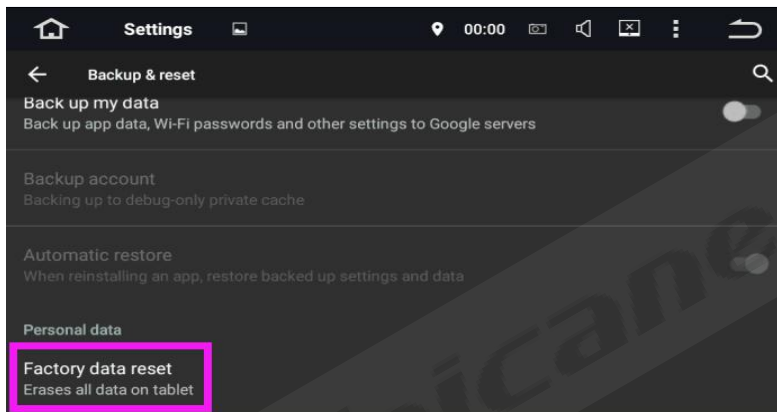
Settings 00:00

Backup & reset

Back up my data
Back up app data, Wi-Fi passwords and other settings to Google servers

Backup account
Backing up to debug-only private cache

Automatic restore
When reinstalling an app, restore backed up settings and data

Personal data

Factory data reset
Erases all data on tablet

icane